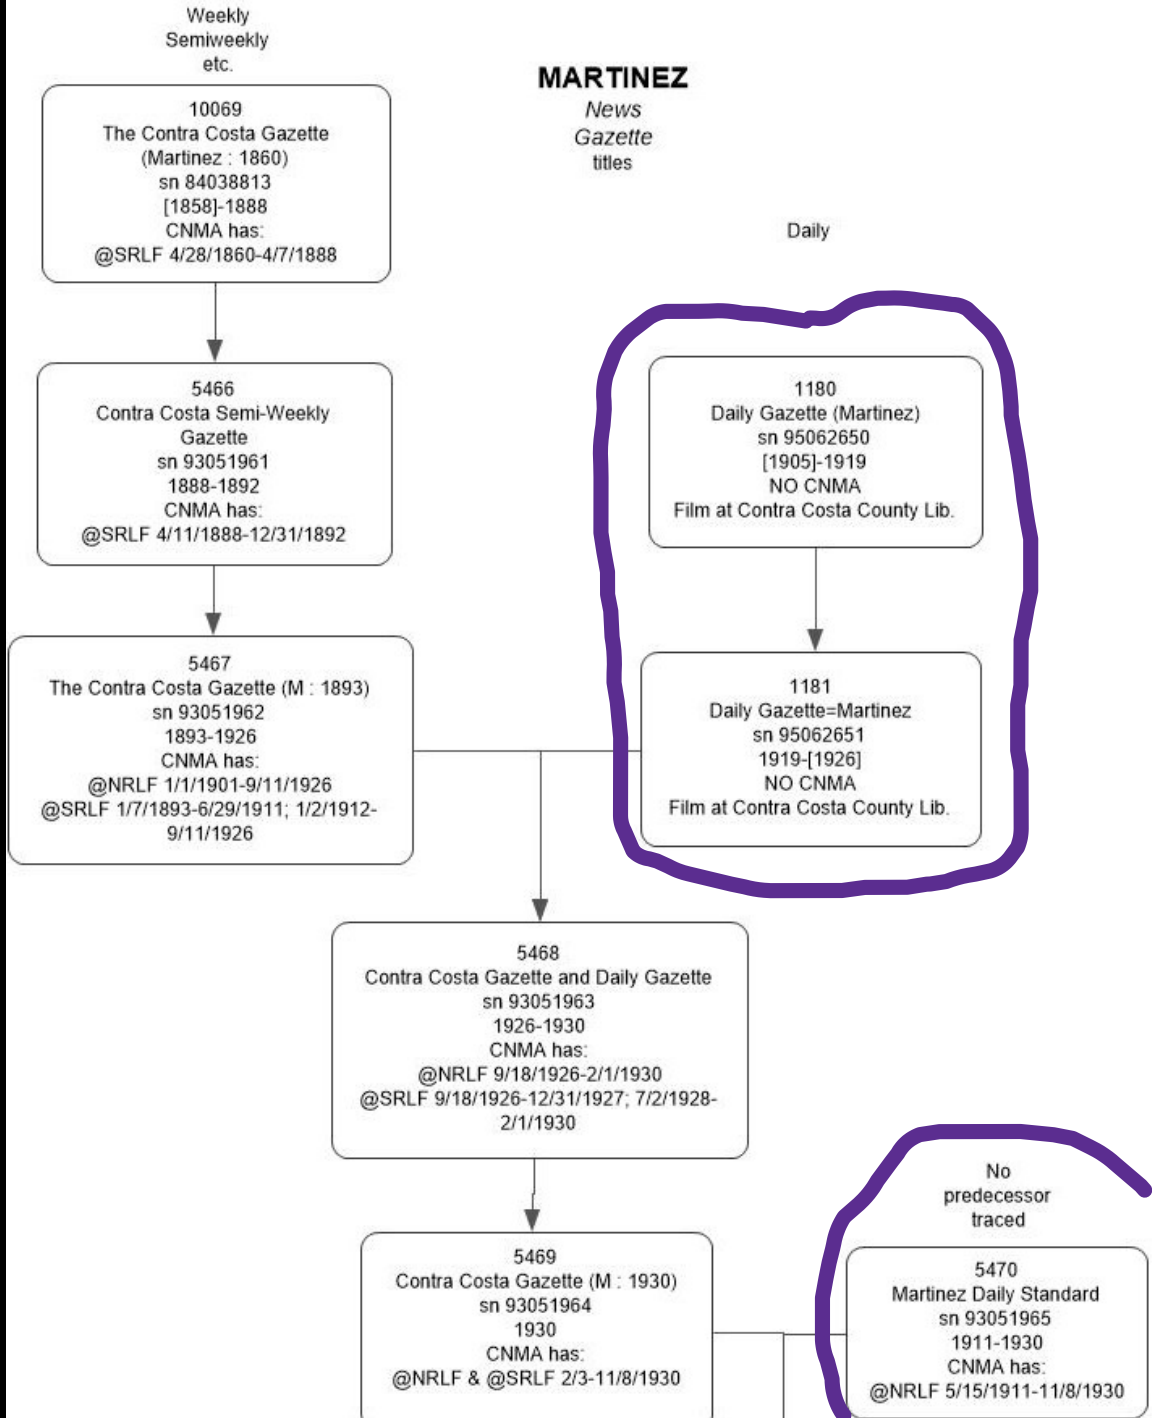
Weekly
Semiweekly
etc.

MARTINEZ
*News*
*Gazette*
titles

Daily

10069
The Contra Costa Gazette
(Martinez : 1860)
sn 84038813
[1858]-1888
CNMA has:
@SRLF 4/28/1860-4/7/1888

5466
Contra Costa Semi-Weekly Gazette
sn 93051961
1888-1892
CNMA has:
@SRLF 4/11/1888-12/31/1892

1180
Daily Gazette (Martinez)
sn 95062650
[1905]-1919
NO CNMA
Film at Contra Costa County Lib.

5467
The Contra Costa Gazette (M : 1893)
sn 93051962
1893-1926
CNMA has:
@NRLF 1/1/1901-9/11/1926
@SRLF 1/7/1893-6/29/1911; 1/2/1912-9/11/1926

1181
Daily Gazette=Martinez
sn 95062651
1919-[1926]
NO CNMA
Film at Contra Costa County Lib.

5468
Contra Costa Gazette and Daily Gazette
sn 93051963
1926-1930
CNMA has:
@NRLF 9/18/1926-2/1/1930
@SRLF 9/18/1926-12/31/1927; 7/2/1928-2/1/1930

No
predecessor
traced

5469
Contra Costa Gazette (M : 1930)
sn 93051964
1930
CNMA has:
@NRLF & @SRLF 2/3-11/8/1930

5470
Martinez Daily Standard
sn 93051965
1911-1930
CNMA has:
@NRLF 5/15/1911-11/8/1930